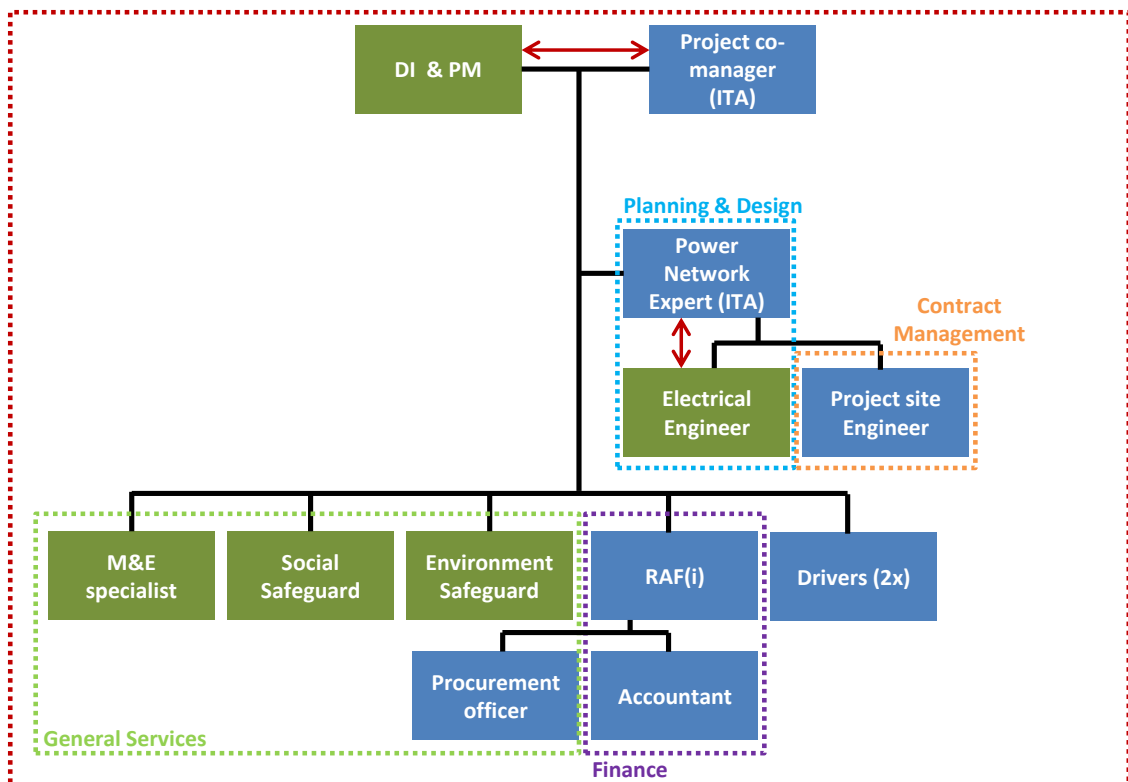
DI & PM

Project co-manager (ITA)

Planning & Design

Power Network Expert (ITA)

Contract Management

Electrical Engineer

Project site Engineer

M&E specialist

Social Safeguard

Environment Safeguard

RAF(i)

Drivers (2x)

Procurement officer

Accountant

General Services

Finance